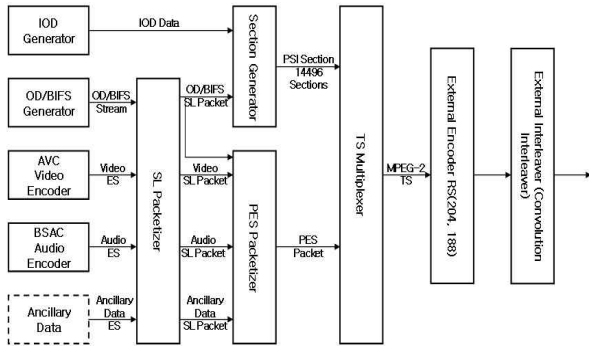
IOD Generator

IOD Data

Section Generator

PSI Section 14496 Sections

OD/BIFS Generator

OD/BIFS Stream

OD/BIFS SL Packet

AVC Video Encoder

Video ES

Video SL Packet

SL Packetizer

PES Packetizer

TS Multiplexer

MPEG-2 TS

External Encoder RS(204, 188)

External Interleaver (Convolution Interleaver)

BSAC Audio Encoder

Audio ES

Audio SL Packet

PES Packet

Ancillary Data

Ancillary Data ES

Ancillary Data SL Packet